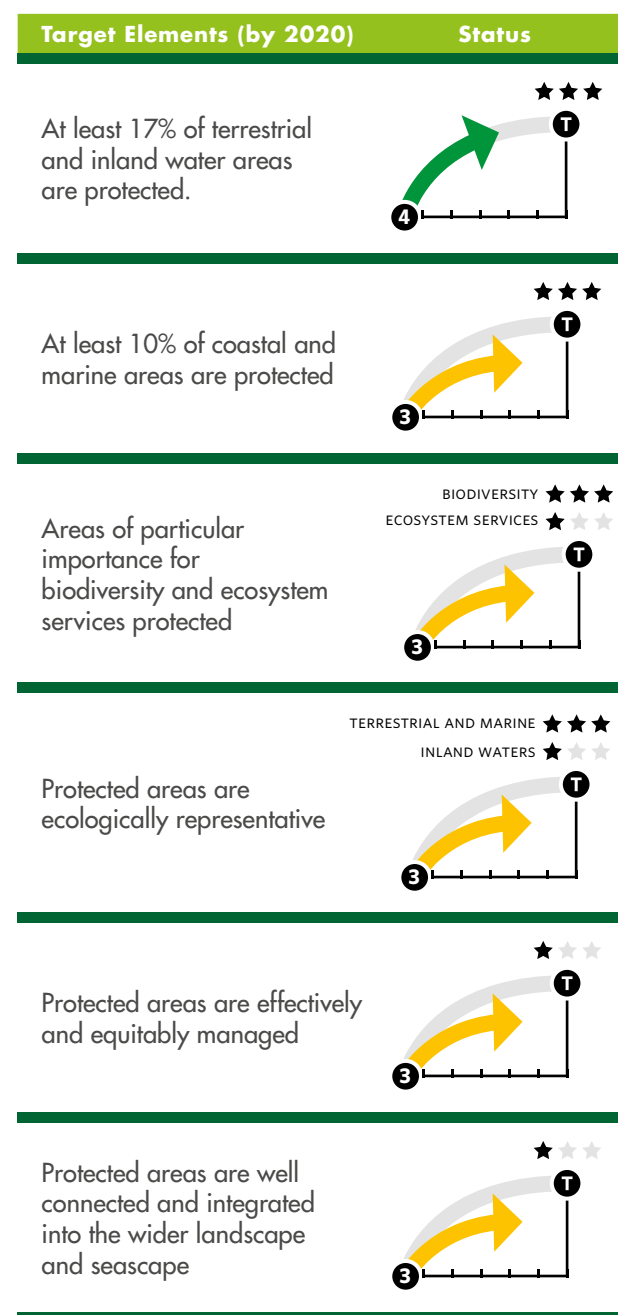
Target Elements (by 2020) Status

At least 17% of terrestrial and inland water areas are protected.

T
4

At least 10% of coastal and marine areas are protected

T
3

Areas of particular importance for biodiversity and ecosystem services protected

BIODIVERSITY
ECOSYSTEM SERVICES
T
3

Protected areas are ecologically representative

TERRESTRIAL AND MARINE
INLAND WATERS
T
3

Protected areas are effectively and equitably managed

T
3

Protected areas are well connected and integrated into the wider landscape and seascape

T
3